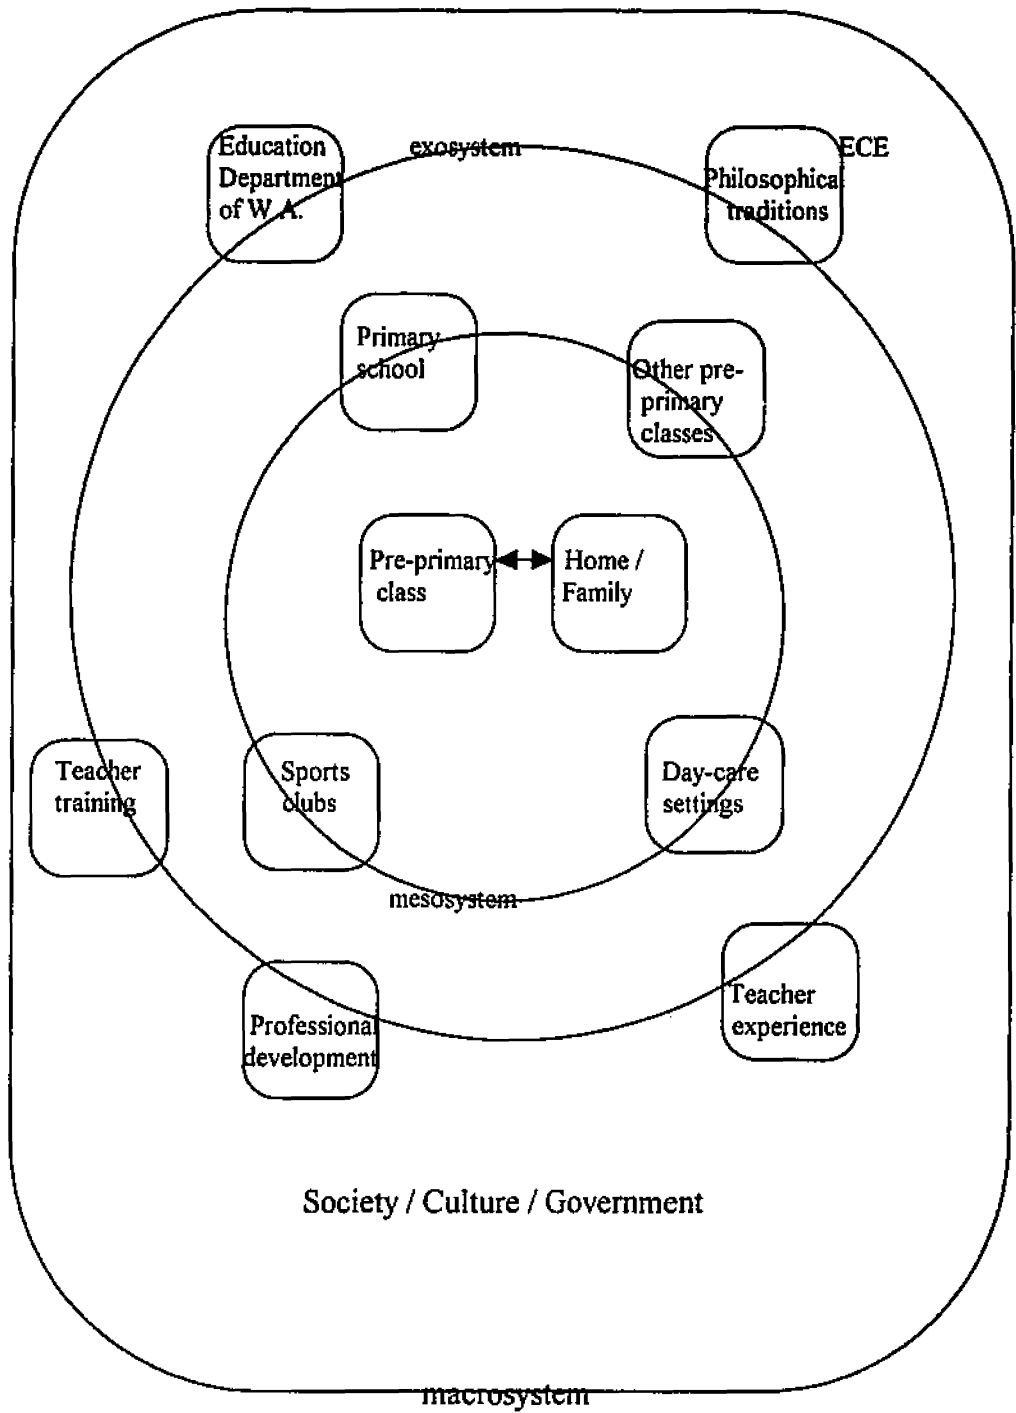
Education Department of W.A.

exosystem

ECE Philosophical traditions

Primary school

Other pre-primary classes

Pre-primary class

Home / Family

Teacher training

Sports clubs

Day-care settings

mesosystem

Professional development

Teacher experience

Society / Culture / Government

macrosystem